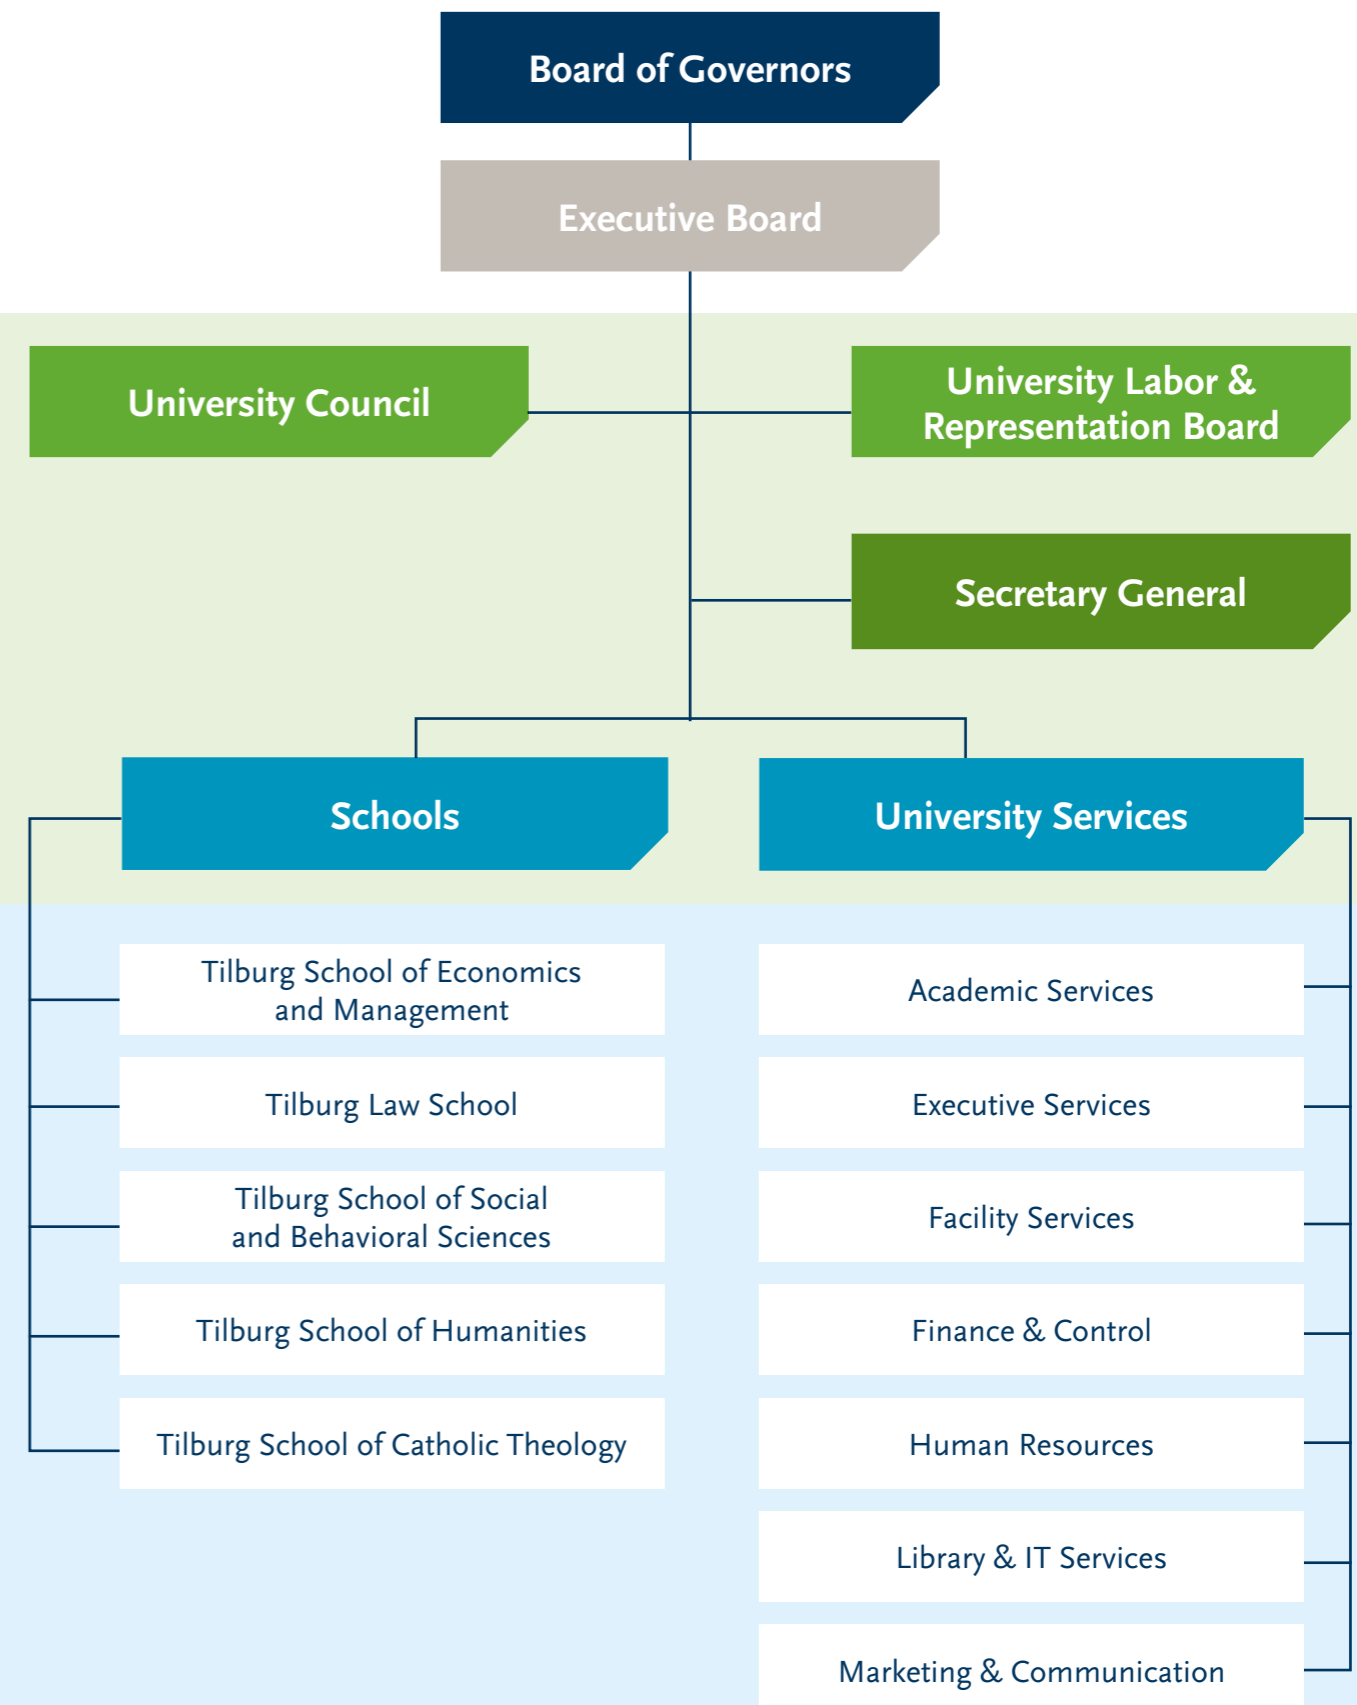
Board of Governors

Executive Board

University Council

University Labor & Representation Board

Secretary General

Schools

University Services

Tilburg School of Economics and Management

Tilburg Law School

Tilburg School of Social and Behavioral Sciences

Tilburg School of Humanities

Tilburg School of Catholic Theology

Academic Services

Executive Services

Facility Services

Finance & Control

Human Resources

Library & IT Services

Marketing & Communication